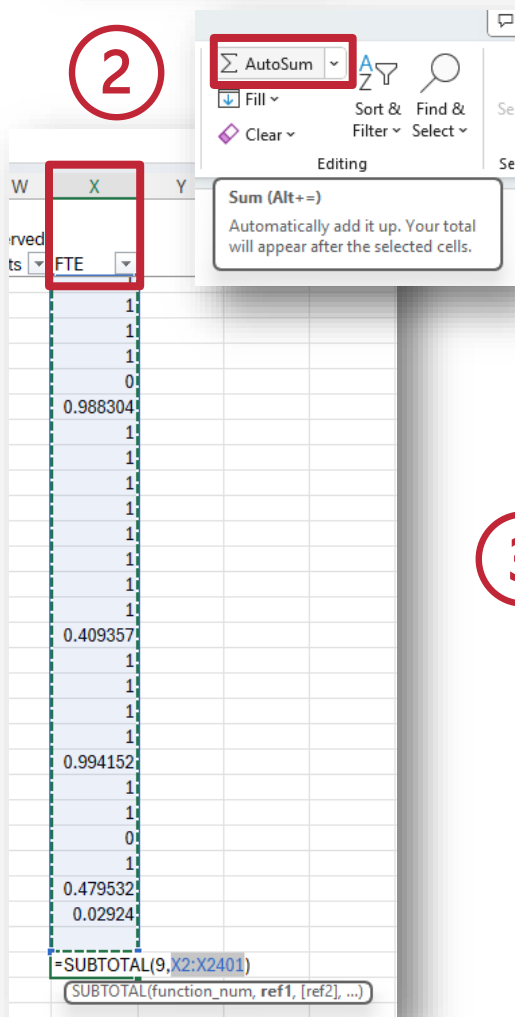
2

AutoSum
Fill
Clear
Sort & Filter
Find & Select
Se
Editing
Se

Sum (Alt+=)
Automatically add it up. Your total will appear after the selected cells.

W X Y
erved
ts FTE
1
1
1
0
0.988304
1
1
1
1
1
1
1
1
0.409357
1
1
1
1
0.994152
1
1
0
1
0.479532
0.02924
=SUBTOTAL(9,X2:X2401)
SUBTOTAL(function_num, ref1, [ref2], ...)

3